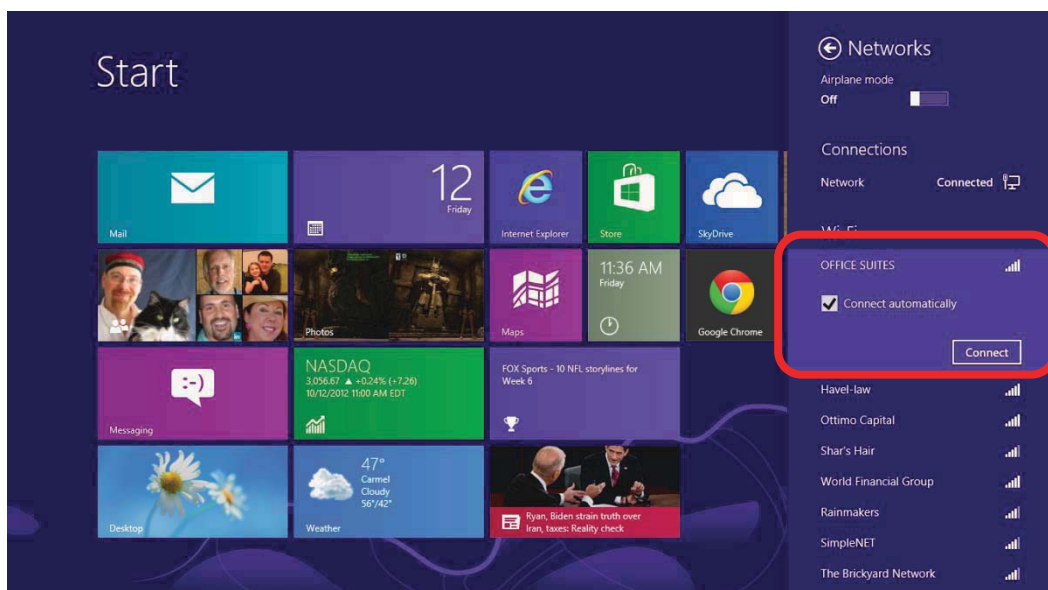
Start

Mail

12
Friday

Internet Explorer

Store

SkyDrive

Photos

Maps

11:36 AM
Friday

Google Chrome

Messaging

NASDAQ
3,056.67 ▲ +0.24% (+7.26)
10/12/2012 11:00 AM EDT

FOX Sports - 10 NFL storylines for Week 6

Desktop

47°
Carmel
Cloudy
56°/42°
Weather

Ryan, Biden strain truth over Iran, taxes: Reality check

Networks

Airplane mode
Off

Connections

Network Connected

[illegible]

OFFICE SUITES

Connect automatically

Connect

Havel-law

Ottimo Capital

Shar's Hair

World Financial Group

Rainmakers

SimpleNET

The Brickyard Network